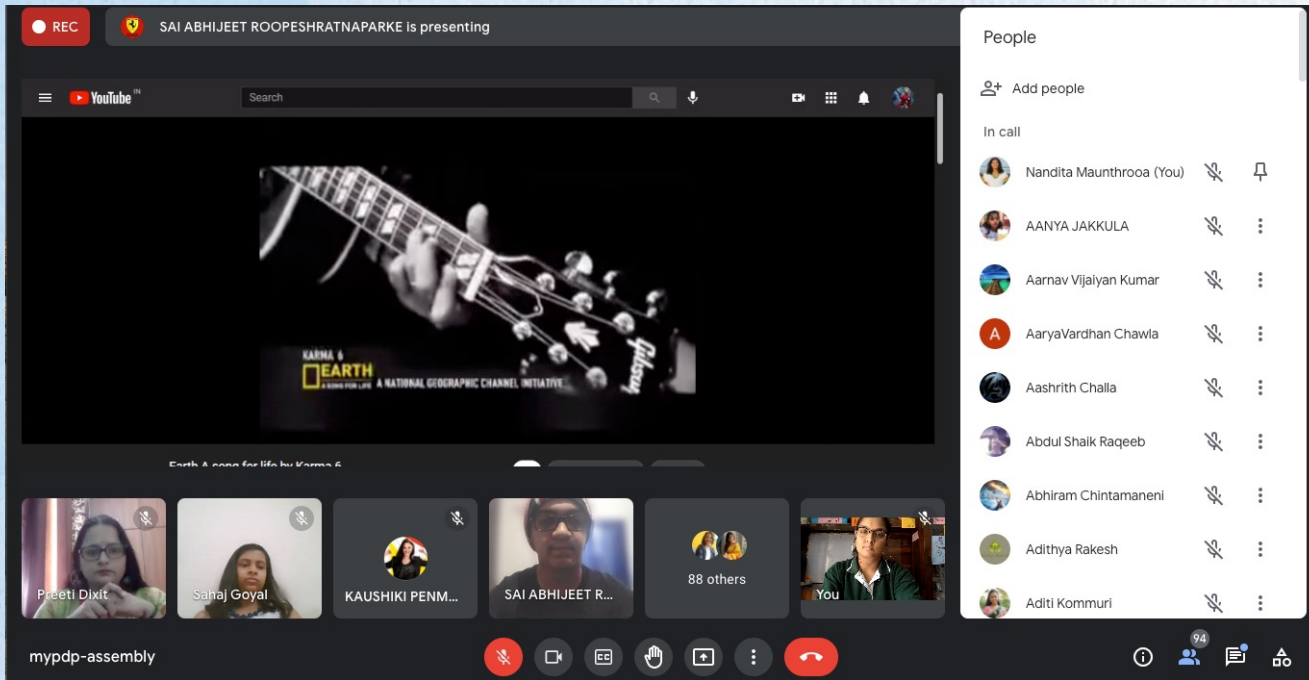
REC

SAI ABHIJEET ROOPESHRATNAPARKE is presenting

YouTube IN

Search

KARMA 6

EARTH

A SONG FOR LIFE

A NATIONAL GEOGRAPHIC CHANNEL INITIATIVE

Gibson

Earth A song for life by Karma 6

Preeti Dixit

Sahaj Goyal

KAUSHIKI PENM...

SAI ABHIJEET R...

88 others

You

People

Add people

In call

Nandita Maunthrooa (You)

AANYA JAKKULA

Aarnav Vijaiyan Kumar

A

AaryaVardhan Chawla

Aashrith Challa

Abdul Shaik Raqeeb

Abhiram Chintamaneni

Adithya Rakesh

Aditi Kommuri

mypdp-assembly

94